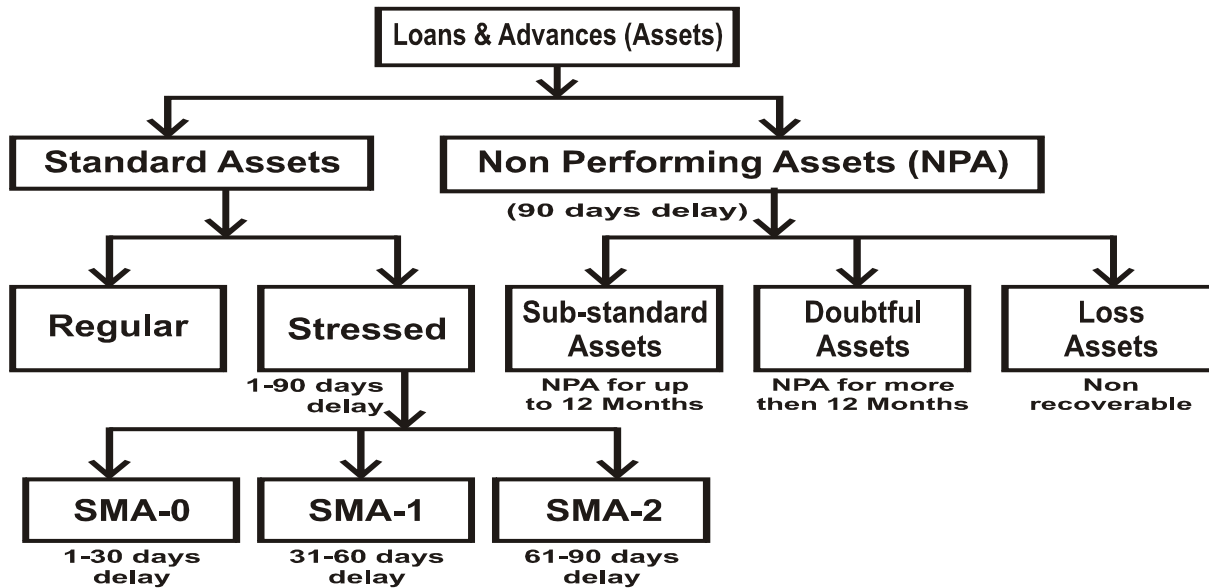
Loans & Advances (Assets)

Standard Assets

Non Performing Assets (NPA)

(90 days delay)

Regular

Stressed

1-90 days delay

Sub-standard Assets

NPA for up to 12 Months

Doubtful Assets

NPA for more then 12 Months

Loss Assets

Non recoverable

SMA-0

1-30 days delay

SMA-1

31-60 days delay

SMA-2

61-90 days delay